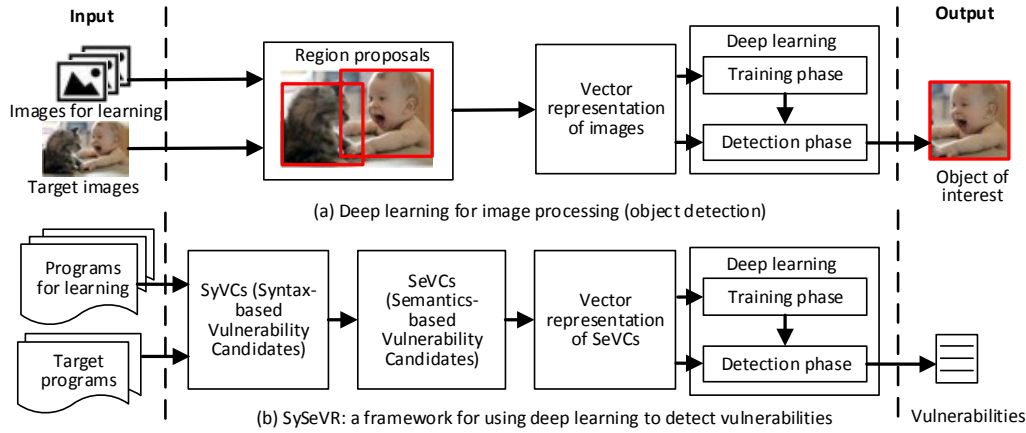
Input

Output

Images for learning

Target images

Region proposals

Vector representation of images

Deep learning

Training phase

Detection phase

Object of interest

(a) Deep learning for image processing (object detection)

Programs for learning

Target programs

SyVCs (Syntax-based Vulnerability Candidates)

SeVCs (Semantics-based Vulnerability Candidates)

Vector representation of SeVCs

Deep learning

Training phase

Detection phase

Vulnerabilities

(b) SySeVR: a framework for using deep learning to detect vulnerabilities